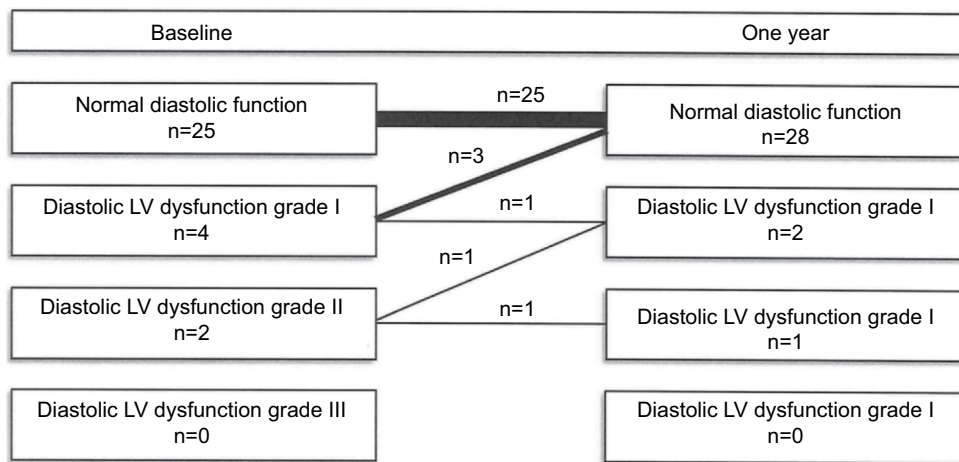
Baseline

One year

Normal diastolic function
n=25

n=25

Normal diastolic function
n=28

n=3

Diastolic LV dysfunction grade I
n=4

n=1

Diastolic LV dysfunction grade I
n=2

n=1

Diastolic LV dysfunction grade II
n=2

n=1

Diastolic LV dysfunction grade I
n=1

Diastolic LV dysfunction grade III
n=0

Diastolic LV dysfunction grade I
n=0